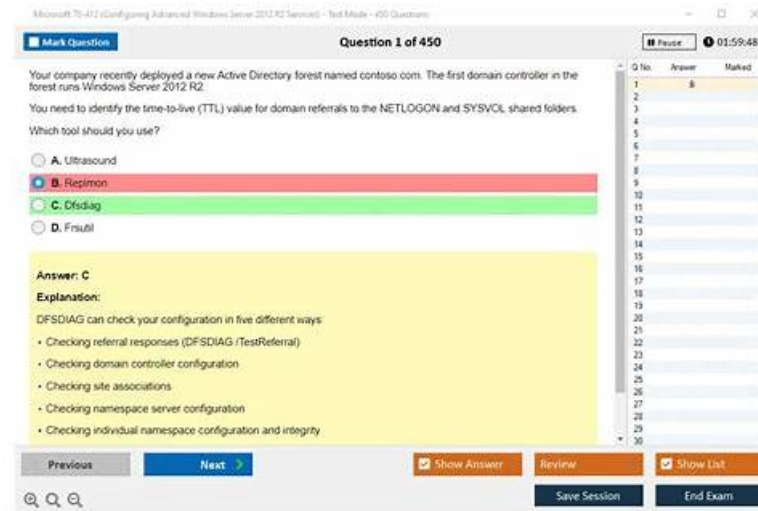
Microsoft 70-412 (Configuring Advanced Windows Server 2012 R2 Services) - Test Mode - 450 Questions

Mark Question

Question 1 of 450

Pause 01:59:48

Your company recently deployed a new Active Directory forest named contoso.com. The first domain controller in the forest runs Windows Server 2012 R2.

You need to identify the time-to-live (TTL) value for domain referrals to the NETLOGON and SYSVOL shared folders.

Which tool should you use?

A. Ultrasound

B. Repimon

C. Dfsdiag

D. Frsutil

Answer: C

Explanation:

DFSDIAG can check your configuration in five different ways:

• Checking referral responses (DFSDIAG /TestReferral)

• Checking domain controller configuration

• Checking site associations

• Checking namespace server configuration

• Checking individual namespace configuration and integrity

| Q No. | Answer | Marked |
|---|---|---|
| 1 | B | |
| 2 | | |
| 3 | | |
| 4 | | |
| 5 | | |
| 6 | | |
| 7 | | |
| 8 | | |
| 9 | | |
| 10 | | |
| 11 | | |
| 12 | | |
| 13 | | |
| 14 | | |
| 15 | | |
| 16 | | |
| 17 | | |
| 18 | | |
| 19 | | |
| 20 | | |
| 21 | | |
| 22 | | |
| 23 | | |
| 24 | | |
| 25 | | |
| 26 | | |
| 27 | | |
| 28 | | |
| 29 | | |
| 30 | | |

Previous

Next

Show Answer

Review

Show List

Save Session

End Exam